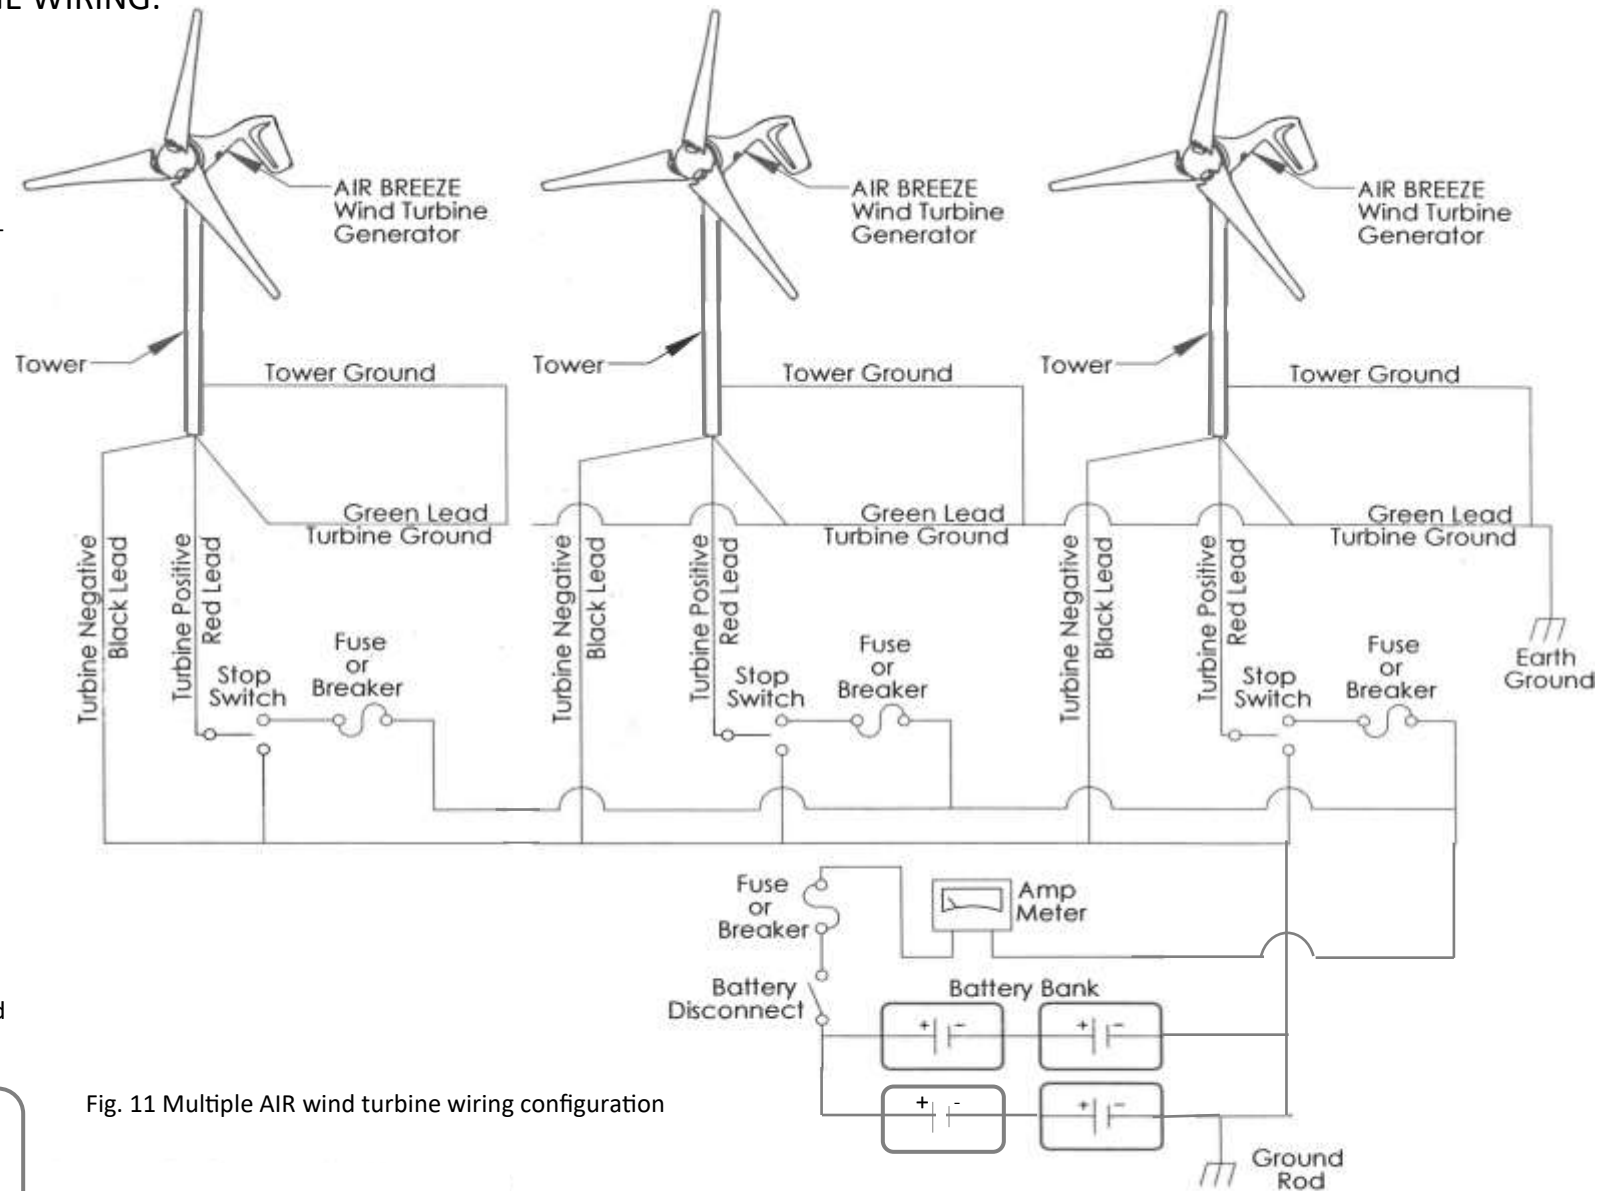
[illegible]E WIRING:

AIR BREEZE Wind Turbine Generator

AIR BREEZE Wind Turbine Generator

AIR BREEZE Wind Turbine Generator

Tower

Tower Ground

Tower

Tower Ground

Tower

Tower Ground

Green Lead Turbine Ground

Green Lead Turbine Ground

Green Lead Turbine Ground

Turbine Negative Black Lead

Turbine Positive Red Lead

Turbine Negative Black Lead

Turbine Positive Red Lead

Turbine Negative Black Lead

Turbine Positive Red Lead

Stop Switch

Fuse or Breaker

Stop Switch

Fuse or Breaker

Stop Switch

Fuse or Breaker

Earth Ground

Fuse or Breaker

Amp Meter

Battery Disconnect

Battery Bank

+ -

+ -

+ -

+ -

Ground Rod

Fig. 11 Multiple AIR wind turbine wiring configuration

d